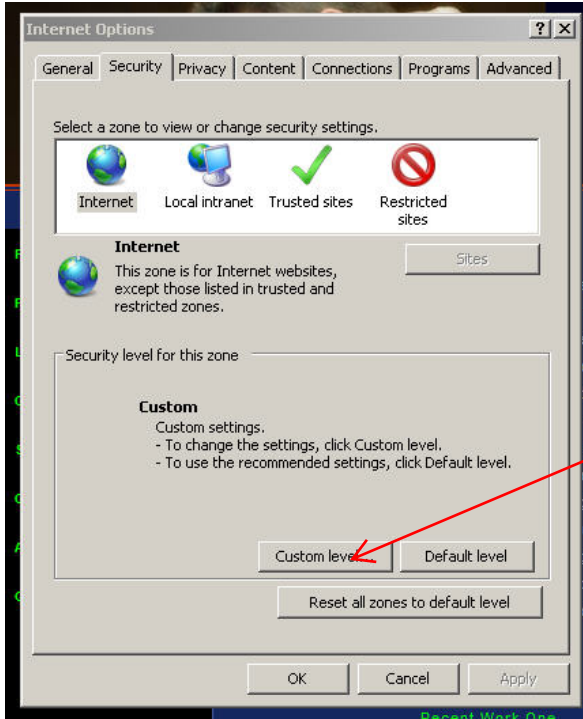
Internet Options

?

X

General

Security

Privacy

Content

Connections

Programs

Advanced

Select a zone to view or change security settings.

Internet

Local intranet

Trusted sites

Restricted sites

Internet

This zone is for Internet websites, except those listed in trusted and restricted zones.

Sites

Security level for this zone

Custom

Custom settings.
- To change the settings, click Custom level.
- To use the recommended settings, click Default level.

Custom level...

Default level

Reset all zones to default level

OK

Cancel

Apply

Recent Work One